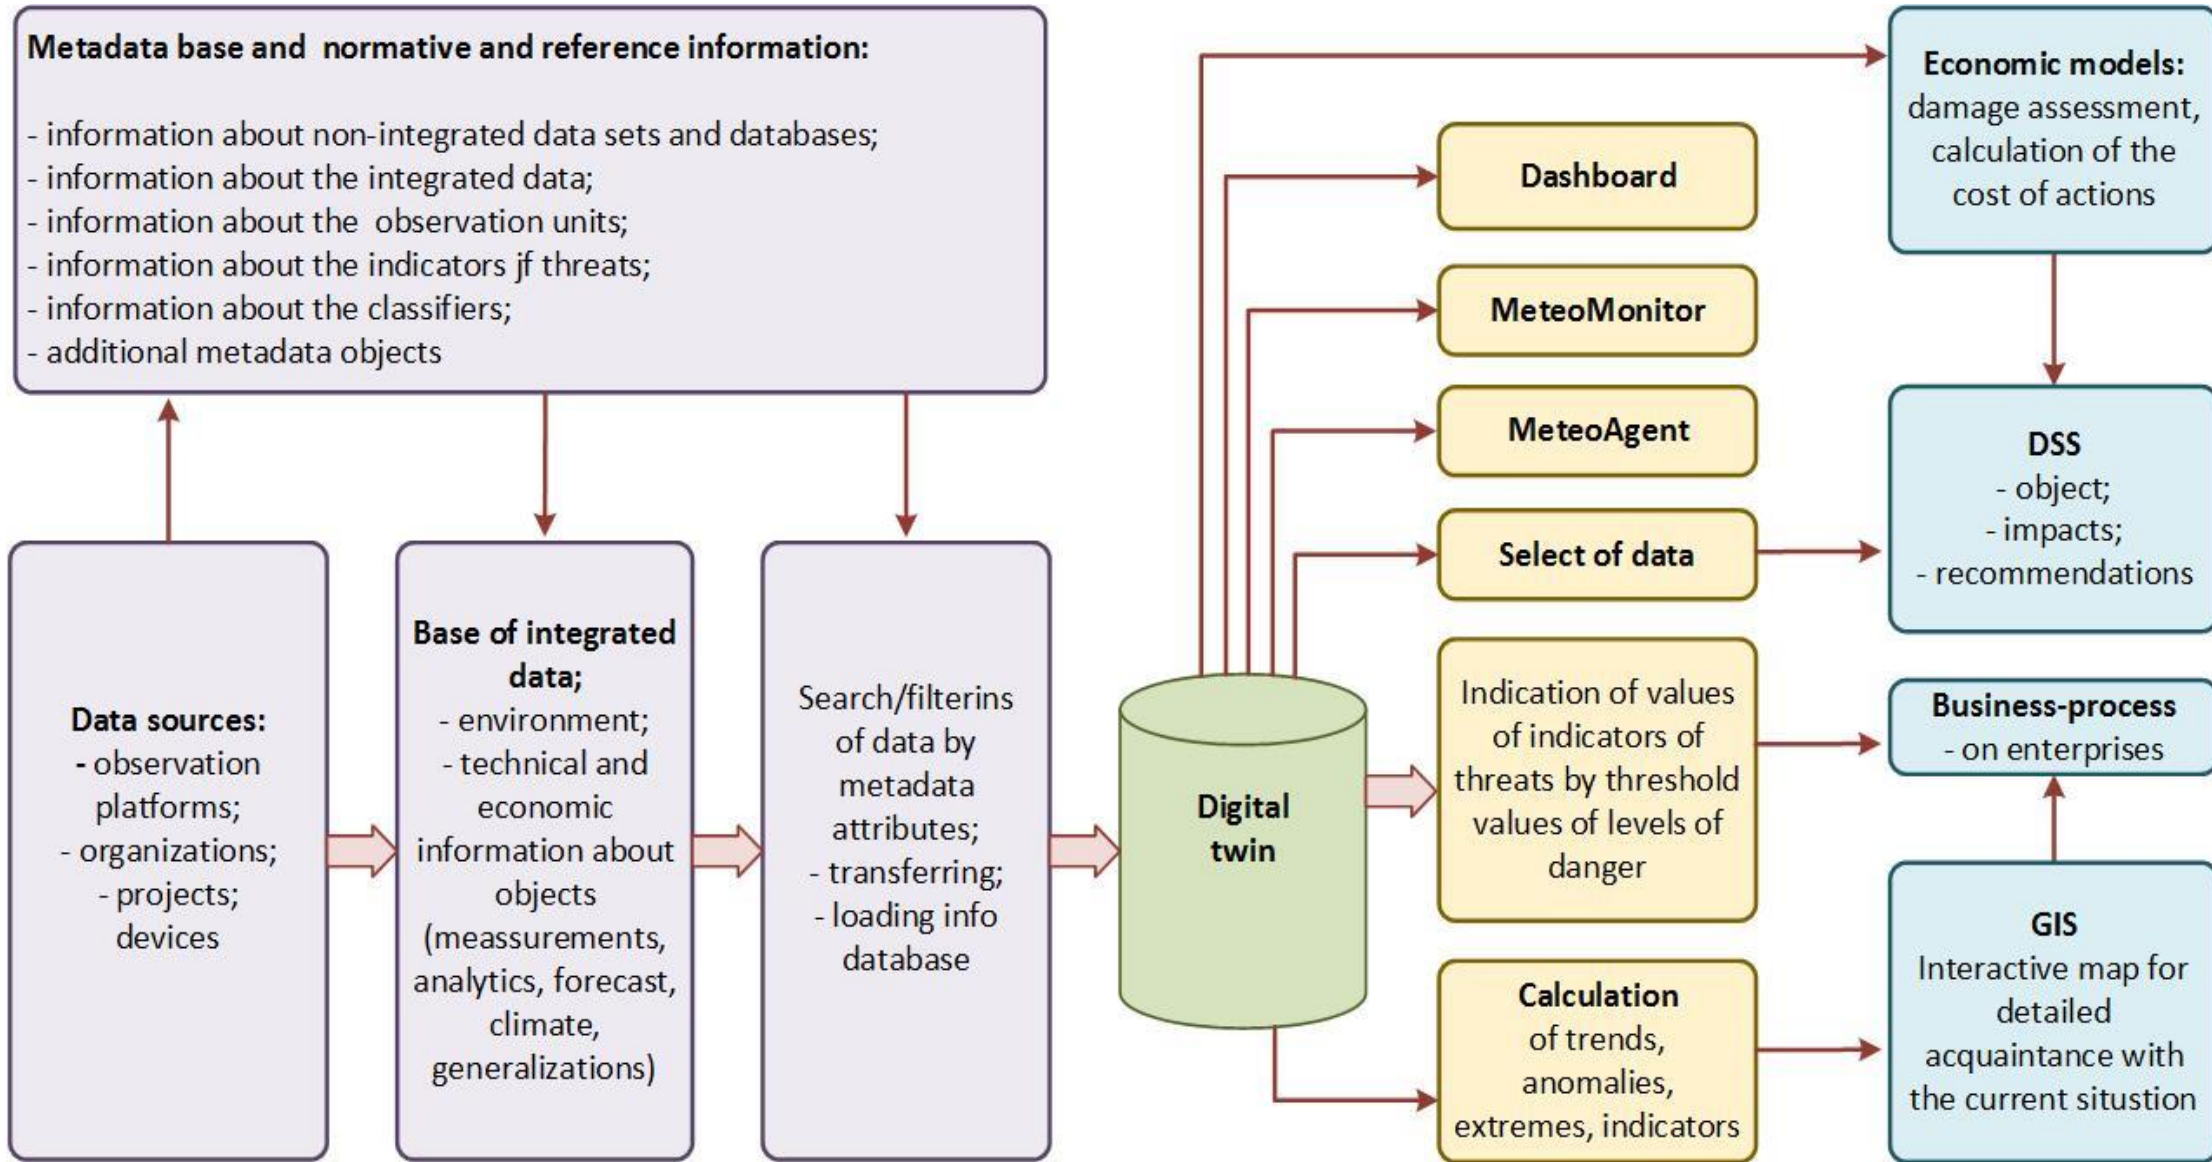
Metadata base and normative and reference information:

- information about non-integrated data sets and databases;
- information about the integrated data;
- information about the observation units;
- information about the indicators jf threats;
- information about the classifiers;
- additional metadata objects

Data sources:
- observation platforms;
- organizations;
- projects;
devices

Base of integrated data;
- environment;
- technical and economic information about objects (meassurements, analytics, forecast, climate, generalizations)

Search/filterins of data by metadata attributes;
- transferring;
- loading info database

Digital twin

Dashboard

MeteoMonitor

MeteoAgent

Select of data

Indication of values of indicators of threats by threshold values of levels of danger

Calculation of trends, anomalies, extremes, indicators

Economic models: damage assessment, calculation of the cost of actions

DSS
- object;
- impacts;
- recommendations

Business-process
- on enterprises

GIS
Interactive map for detailed acquaintance with the current situstion